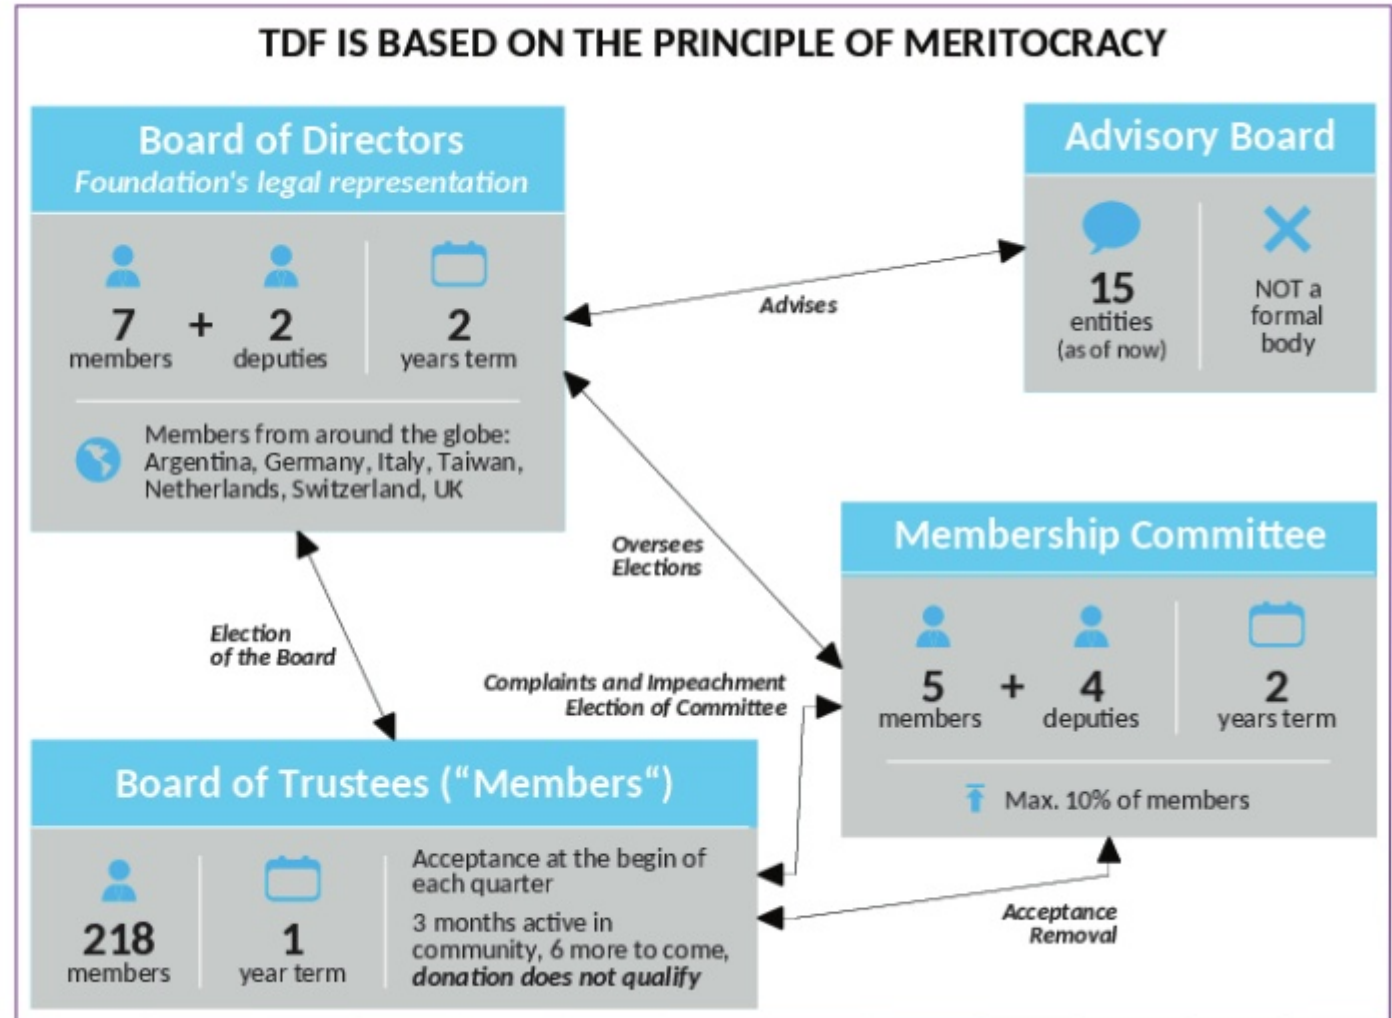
TDF IS BASED ON THE PRINCIPLE OF MERITOCRACY

Board of Directors
*Foundation's legal representation*

7 members + 2 deputies

2 years term

Members from around the globe: Argentina, Germany, Italy, Taiwan, Netherlands, Switzerland, UK

Advises

Advisory Board

15 entities (as of now)

NOT a formal body

Oversees Elections

Election of the Board

Membership Committee

5 members + 4 deputies

2 years term

Max. 10% of members

Complaints and Impeachment
Election of Committee

Board of Trustees ("Members")

218 members

1 year term

Acceptance at the begin of each quarter

3 months active in community, 6 more to come, ***donation does not qualify***

Acceptance
Removal